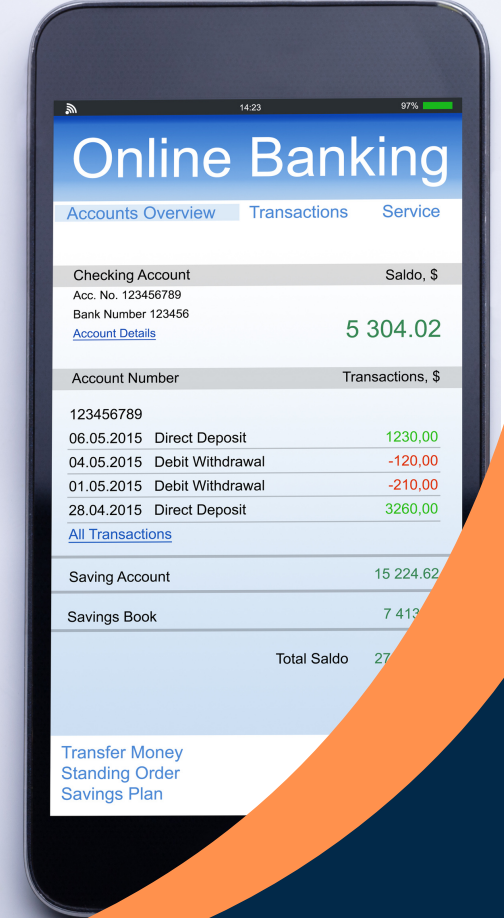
14:23 97%

Online Banking

Accounts Overview Transactions Service

Checking Account Saldo, $
Acc. No. 123456789
Bank Number 123456
Account Details
5 304.02

Account Number Transactions, $

123456789

| | | |
|---|---|---|
| 06.05.2015 | Direct Deposit | 1230,00 |
| 04.05.2015 | Debit Withdrawal | -120,00 |
| 01.05.2015 | Debit Withdrawal | -210,00 |
| 28.04.2015 | Direct Deposit | 3260,00 |

All Transactions

Saving Account 15 224.62

Savings Book 7 413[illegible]

Total Saldo 27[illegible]

Transfer Money
Standing Order
Savings Plan